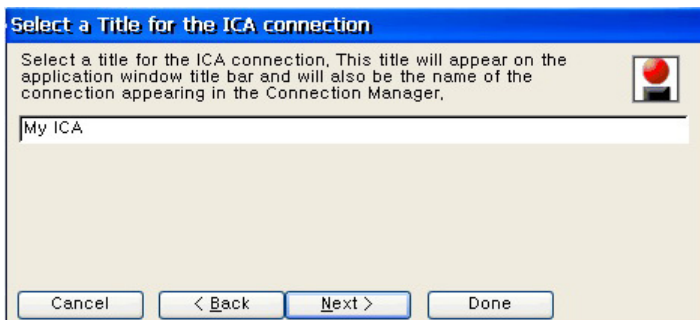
Select a Title for the ICA connection

Select a title for the ICA connection, This title will appear on the application window title bar and will also be the name of the connection appearing in the Connection Manager,

My ICA

Cancel
< Back
Next >
Done